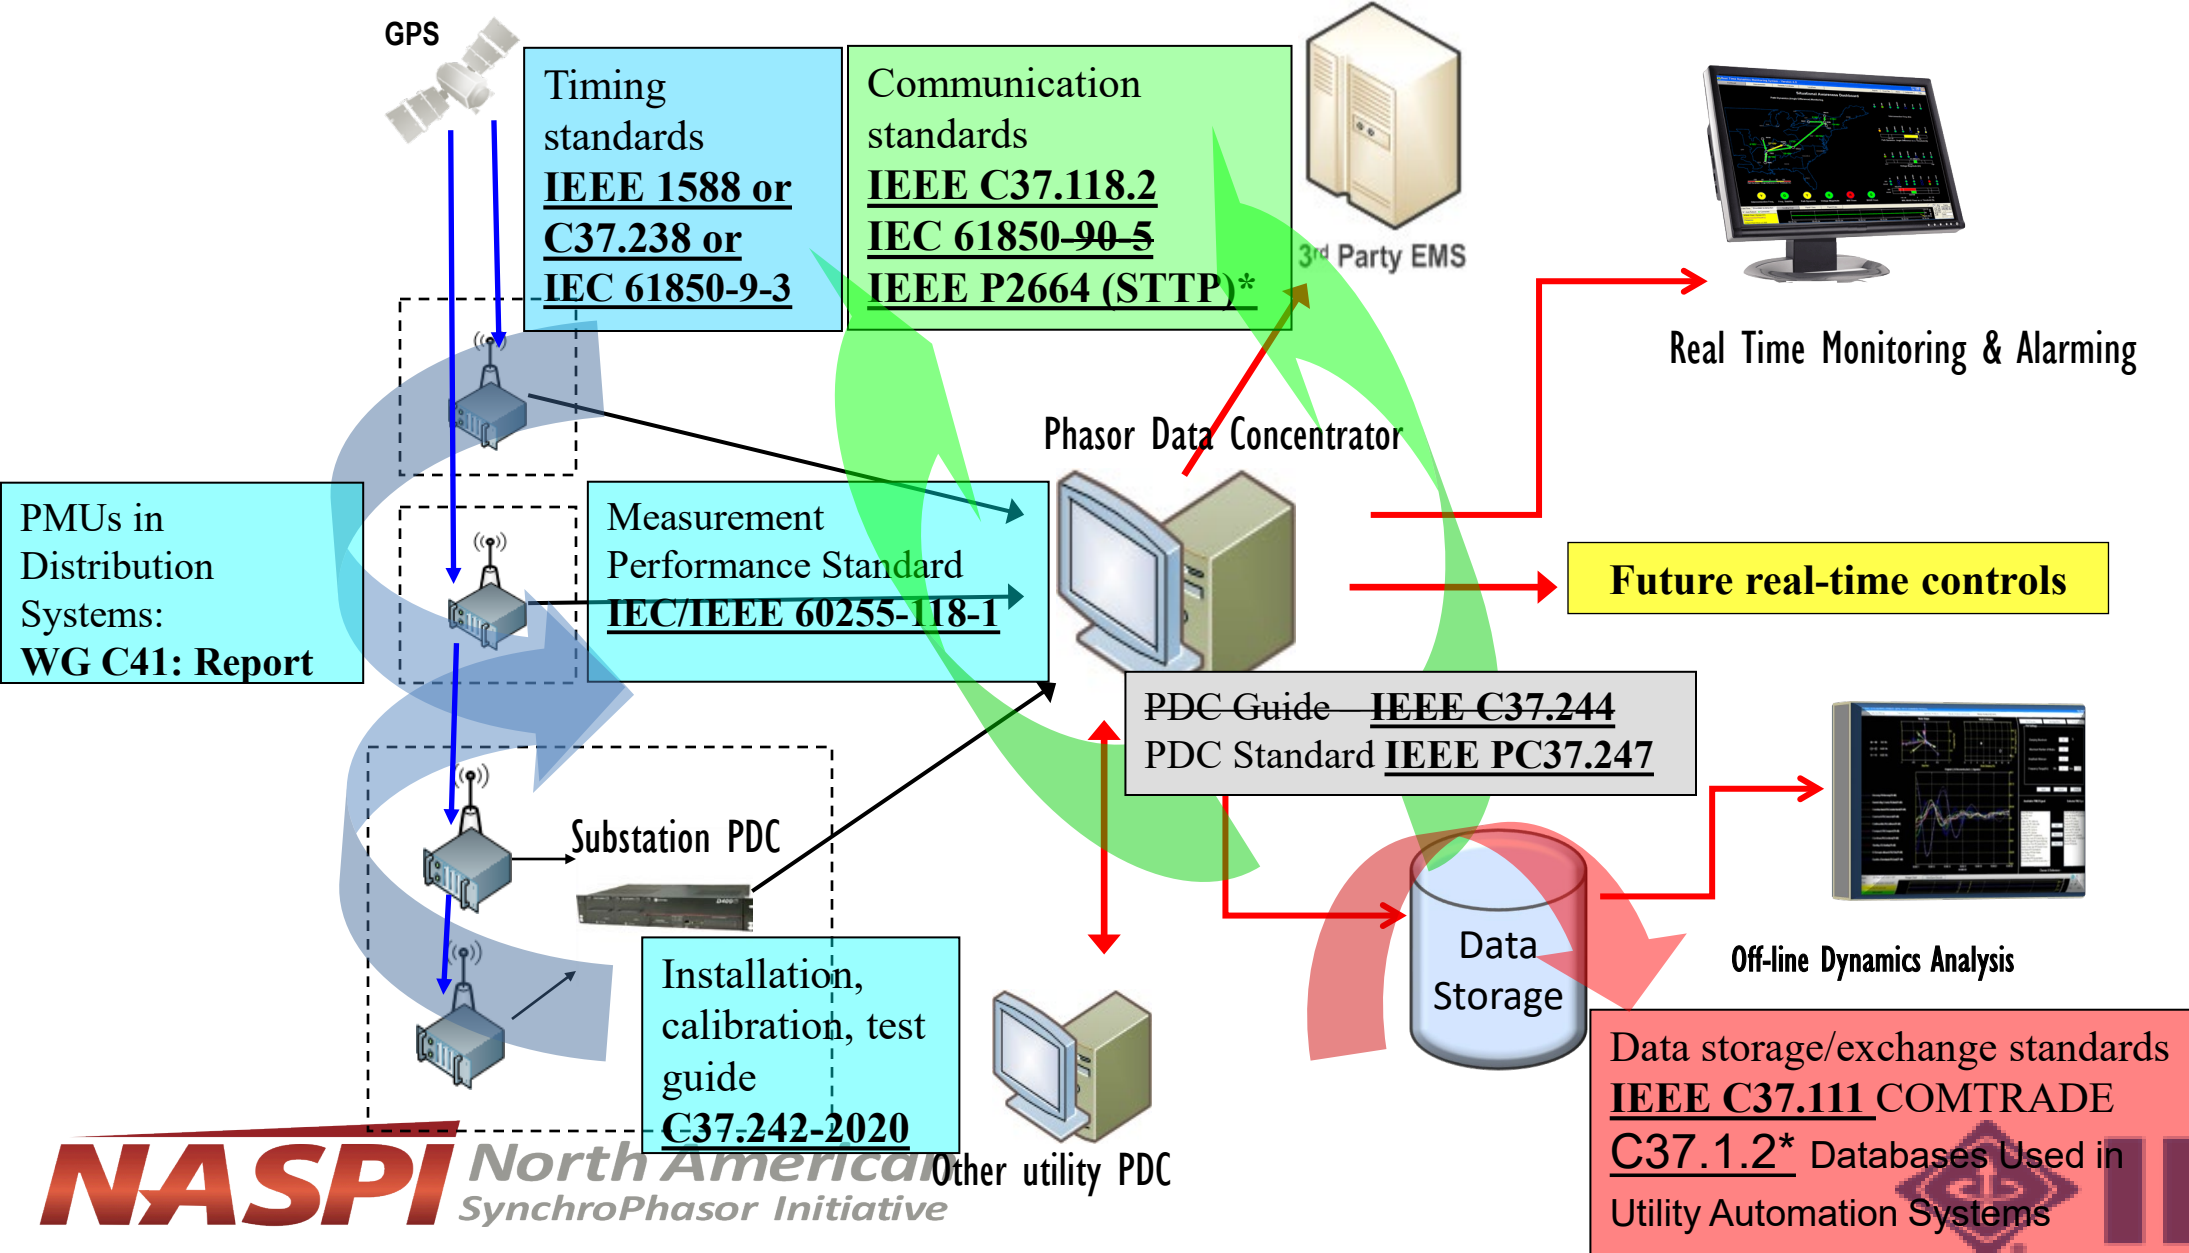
GPS

Timing standards
IEEE 1588 or
C37.238 or
IEC 61850-9-3

Communication standards
IEEE C37.118.2
IEC 61850-90-5
IEEE P2664 (STTP)*

3rd Party EMS

Real Time Monitoring & Alarming

Phasor Data Concentrator

PMUs in Distribution Systems:
WG C41: Report

Measurement Performance Standard
IEC/IEEE 60255-118-1

Future real-time controls

PDC Guide IEEE C37.244
PDC Standard IEEE PC37.247

Substation PDC

Data Storage

Off-line Dynamics Analysis

Installation, calibration, test guide
C37.242-2020

Other utility PDC

Data storage/exchange standards
IEEE C37.111 COMTRADE
C37.1.2* Databases Used in Utility Automation Systems

NASPI North American SynchroPhasor Initiative